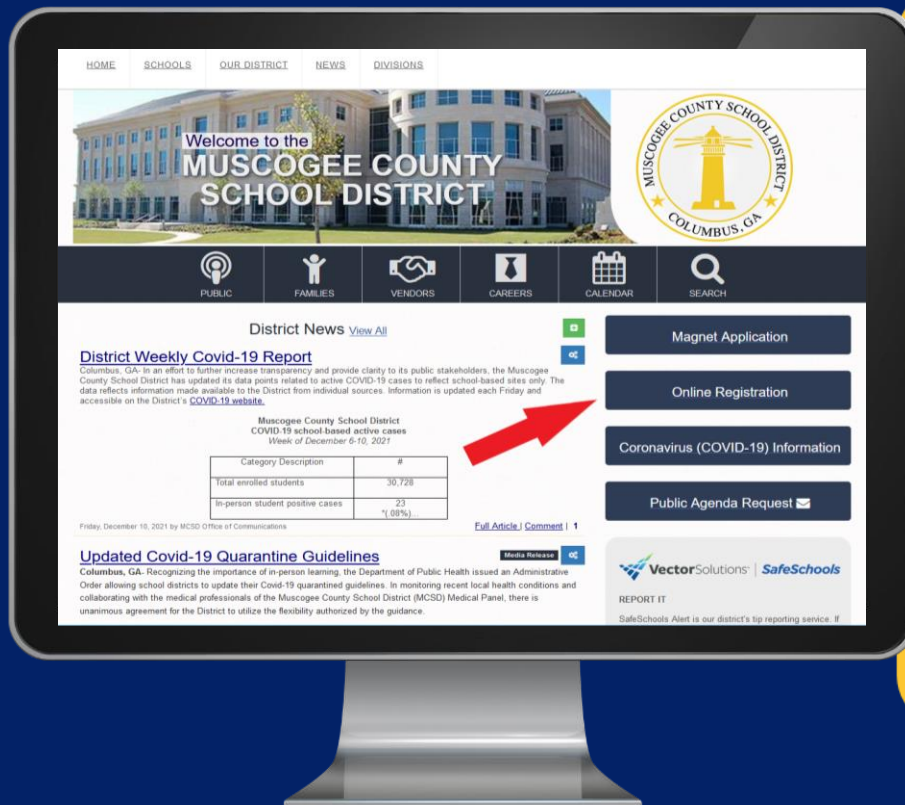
HOME SCHOOLS OUR DISTRICT NEWS DIVISIONS

Welcome to the
MUSCOGEE COUNTY
SCHOOL DISTRICT

MUSCOGEE COUNTY SCHOOL DISTRICT
COLUMBUS, GA

PUBLIC FAMILIES VENDORS CAREERS CALENDAR SEARCH

District News View All

District Weekly Covid-19 Report
Columbus, GA- In an effort to further increase transparency and provide clarity to its public stakeholders, the Muscogee County School District has updated its data points related to active COVID-19 cases to reflect school-based sites only. The data reflects information made available to the District from individual sources. Information is updated each Friday and accessible on the District's COVID-19 website.

Muscogee County School District
COVID-19 school-based active cases
Week of December 6-10, 2021

| Category Description | # |
|---|---|
| Total enrolled students | 30,728 |
| In-person student positive cases | 23 *(.08%) |

Friday, December 10, 2021 by MCSD Office of Communications
Full Article | Comment | 1

Updated Covid-19 Quarantine Guidelines
Media Release
Columbus, GA- Recognizing the importance of in-person learning, the Department of Public Health issued an Administrative Order allowing school districts to update their Covid-19 quarantined guidelines. In monitoring recent local health conditions and collaborating with the medical professionals of the Muscogee County School District (MCSD) Medical Panel, there is unanimous agreement for the District to utilize the flexibility authorized by the guidance.

Magnet Application
Online Registration
Coronavirus (COVID-19) Information
Public Agenda Request

VectorSolutions | SafeSchools
REPORT IT
SafeSchools Alert is our district's tip reporting service. If